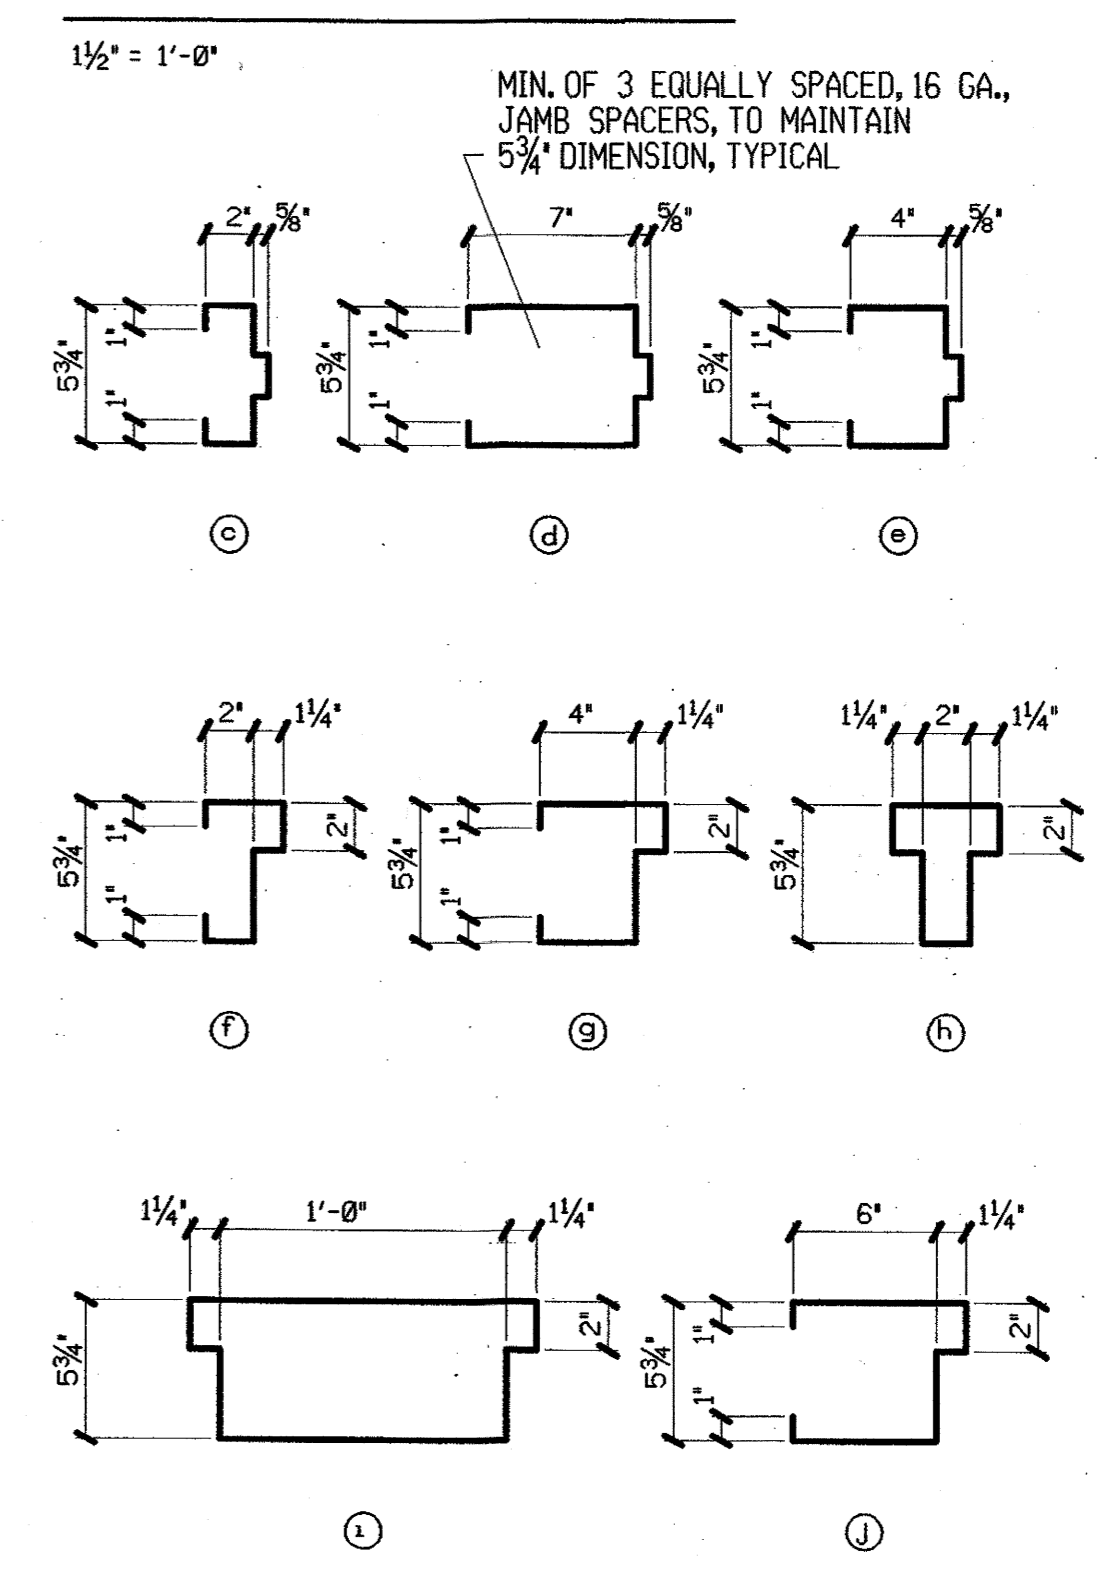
$1\frac{1}{2}$" = 1'-Ø"

MIN. OF 3 EQUALLY SPACED, 16 GA., JAMB SPACERS, TO MAINTAIN $5\frac{3}{4}$" DIMENSION, TYPICAL

2"
$\frac{5}{8}$"
$5\frac{3}{4}$"
1"
1"
c

7"
$\frac{5}{8}$"
$5\frac{3}{4}$"
1"
1"
d

4"
$\frac{5}{8}$"
$5\frac{3}{4}$"
1"
1"
e

2"
$1\frac{1}{4}$"
$5\frac{3}{4}$"
1"
1"
2"
f

4"
$1\frac{1}{4}$"
$5\frac{3}{4}$"
1"
1"
2"
g

$1\frac{1}{4}$"
2"
$1\frac{1}{4}$"
$5\frac{3}{4}$"
2"
h

$1\frac{1}{4}$"
1'-Ø"
$1\frac{1}{4}$"
$5\frac{3}{4}$"
2"
i

6"
$1\frac{1}{4}$"
$5\frac{3}{4}$"
1"
1"
2"
j